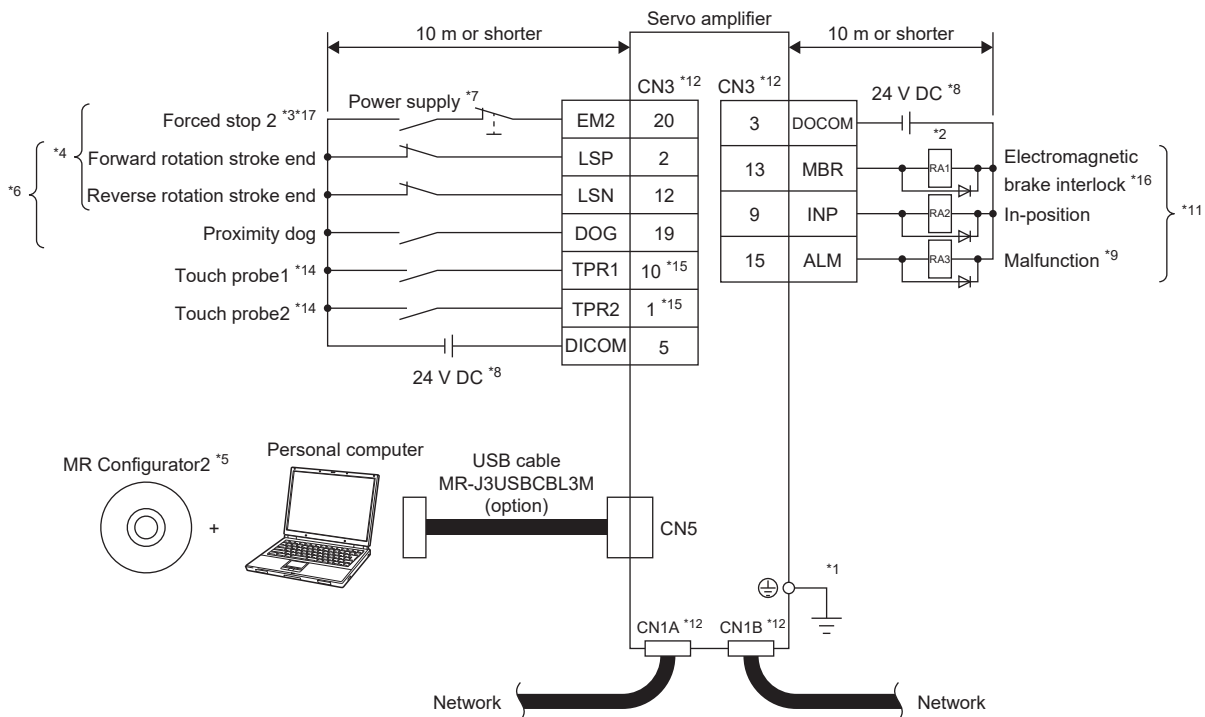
Servo amplifier

10 m or shorter

10 m or shorter

CN3 $^{*12}$

CN3 $^{*12}$

Power supply $^{*7}$

24 V DC $^{*8}$

Forced stop 2 $^{*3*17}$

EM2 | 20

3 | DOCOM

$^{*2}$

$^{*4}$

Forward rotation stroke end

LSP | 2

13 | MBR

RA1

Electromagnetic brake interlock $^{*16}$

$^{*6}$

Reverse rotation stroke end

LSN | 12

9 | INP

RA2

In-position

$^{*11}$

Proximity dog

DOG | 19

15 | ALM

RA3

Malfunction $^{*9}$

Touch probe1 $^{*14}$

TPR1 | 10 $^{*15}$

Touch probe2 $^{*14}$

TPR2 | 1 $^{*15}$

DICOM | 5

24 V DC $^{*8}$

MR Configurator2 $^{*5}$

Personal computer

USB cable MR-J3USBCBL3M (option)

+

CN5

$^{*1}$

CN1A $^{*12}$

CN1B $^{*12}$

Network

Network